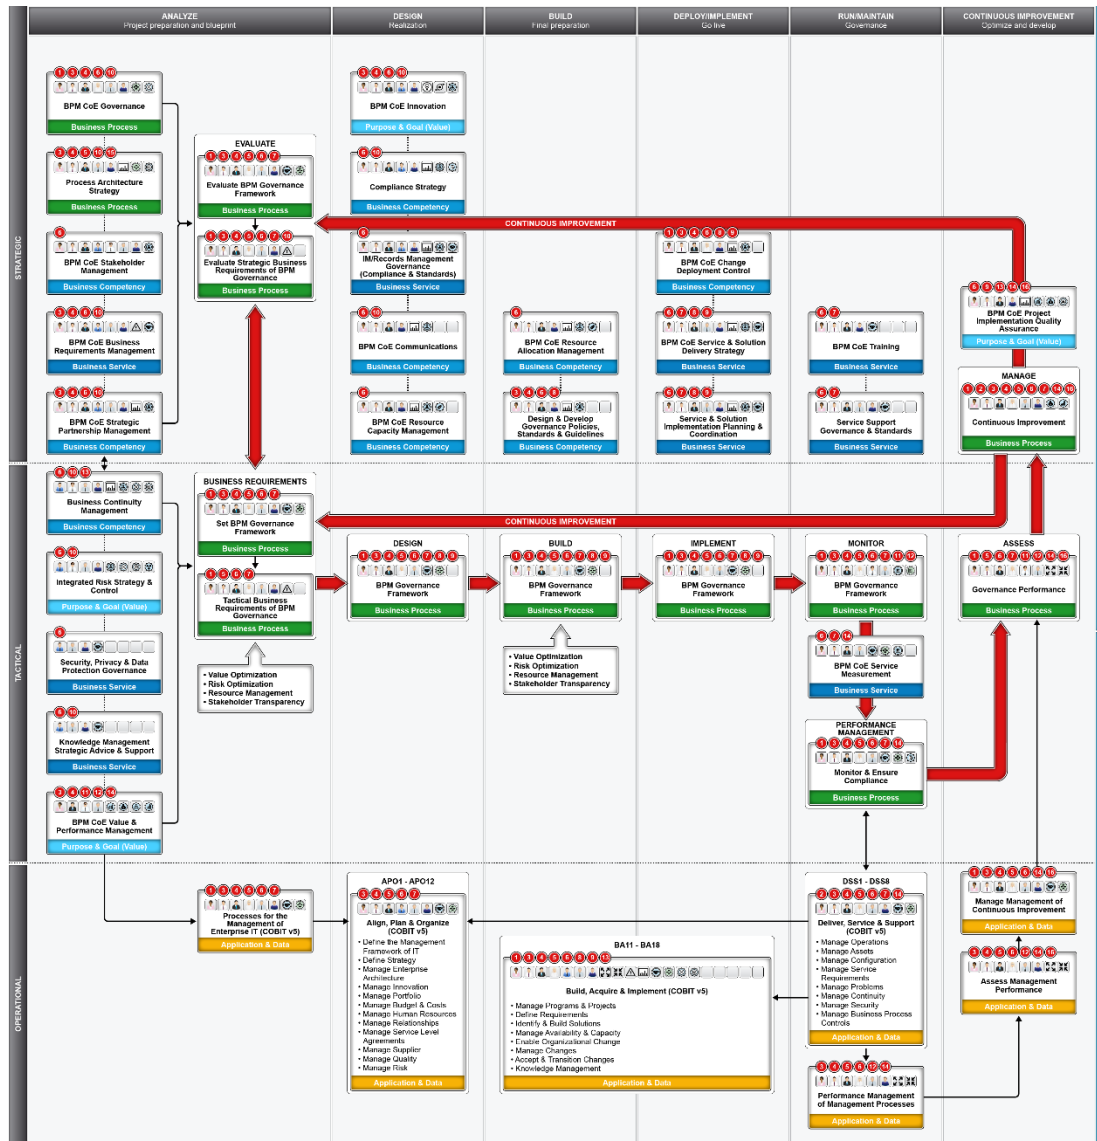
ANALYZE
Project preparation and blueprint

DESIGN
Realization

BUILD
Final preparation

DEPLOY/IMPLEMENT
Go live

RUN/MAINTAIN
Governance

CONTINUOUS IMPROVEMENT
Optimize and develop

STRATEGIC

BPM CoE Governance
Business Process

Process Architecture Strategy
Business Process

BPM CoE Stakeholder Management
Business Competency

BPM CoE Business Requirements Management
Business Service

BPM CoE Strategic Partnership Management
Business Competency

EVALUATE
Evaluate BPM Governance Framework
Business Process

Evaluate Strategic Business Requirements of BPM Governance
Business Process

BPM CoE Innovation
Purpose & Goal (Value)

Compliance Strategy
Business Competency

CONTINUOUS IMPROVEMENT

IM/Records Management Governance (Compliance & Standards)
Business Service

BPM CoE Communications
Business Competency

BPM CoE Resource Capacity Management
Business Competency

BPM CoE Resource Allocation Management
Business Competency

Design & Develop Governance Policies, Standards & Guidelines
Business Competency

BPM CoE Change Deployment Control
Business Competency

BPM CoE Service & Solution Delivery Strategy
Business Service

Service & Solution Implementation Planning & Coordination
Business Service

BPM CoE Training
Business Service

Service Support Governance & Standards
Business Service

BPM CoE Project Implementation Quality Assurance
Purpose & Goal (Value)

MANAGE
Continuous Improvement
Business Process

TACTICAL

Business Continuity Management
Business Competency

Integrated Risk Strategy & Control
Purpose & Goal (Value)

Security, Privacy & Data Protection Governance
Business Service

Knowledge Management Strategic Advice & Support
Business Service

BPM CoE Value & Performance Management
Purpose & Goal (Value)

BUSINESS REQUIREMENTS
Set BPM Governance Framework
Business Process

Tactical Business Requirements of BPM Governance
Business Process

• Value Optimization
• Risk Optimization
• Resource Management
• Stakeholder Transparency

CONTINUOUS IMPROVEMENT

DESIGN
BPM Governance Framework
Business Process

BUILD
BPM Governance Framework
Business Process

• Value Optimization
• Risk Optimization
• Resource Management
• Stakeholder Transparency

IMPLEMENT
BPM Governance Framework
Business Process

MONITOR
BPM Governance Framework
Business Process

BPM CoE Service Measurement
Business Service

PERFORMANCE MANAGEMENT
Monitor & Ensure Compliance
Business Process

ASSESS
Governance Performance
Business Process

OPERATIONAL

Processes for the Management of Enterprise IT (COBIT v5)
Application & Data

APO1 - APO12
Align, Plan & Organize (COBIT v5)
• Define the Management Framework of IT
• Define Strategy
• Manage Enterprise Architecture
• Manage Innovation
• Manage Portfolio
• Manage Budget & Costs
• Manage Human Resources
• Manage Relationships
• Manage Service Level Agreements
• Manage Supplier
• Manage Quality
• Manage Risk
Application & Data

BA11 - BA18
Build, Acquire & Implement (COBIT v5)
• Manage Programs & Projects
• Define Requirements
• Identify & Build Solutions
• Manage Availability & Capacity
• Enable Organizational Change
• Manage Changes
• Accept & Transition Changes
• Knowledge Management
Application & Data

DSS1 - DSS8
Deliver, Service & Support (COBIT v5)
• Manage Operations
• Manage Assets
• Manage Configuration
• Manage Service Requirements
• Manage Problems
• Manage Continuity
• Manage Security
• Manage Business Process Controls
Application & Data

Performance Management of Management Processes
Application & Data

Manage Management of Continuous Improvement
Application & Data

Assess Management Performance
Application & Data